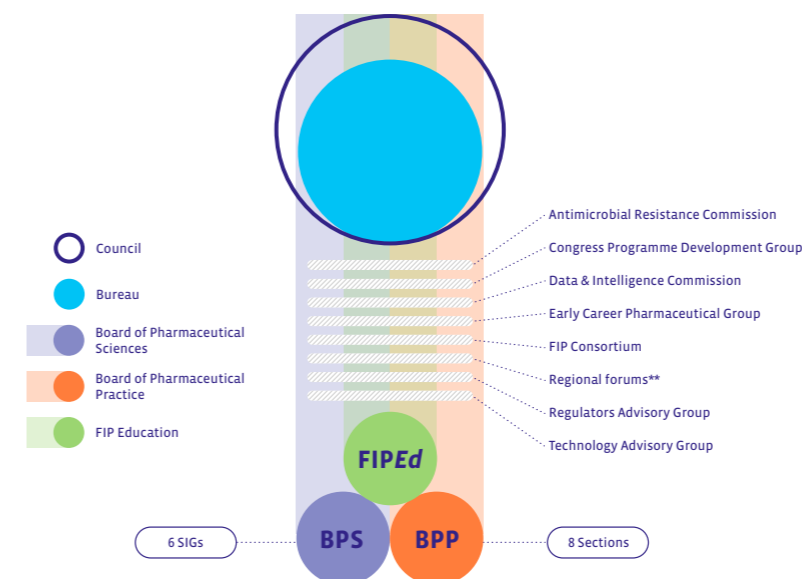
Council

Bureau

Board of Pharmaceutical Sciences

Board of Pharmaceutical Practice

FIP Education

Antimicrobial Resistance Commission

Congress Programme Development Group

Data & Intelligence Commission

Early Career Pharmaceutical Group

FIP Consortium

Regional forums**

Regulators Advisory Group

Technology Advisory Group

FIPEd

6 SIGs

BPS

BPP

8 Sections